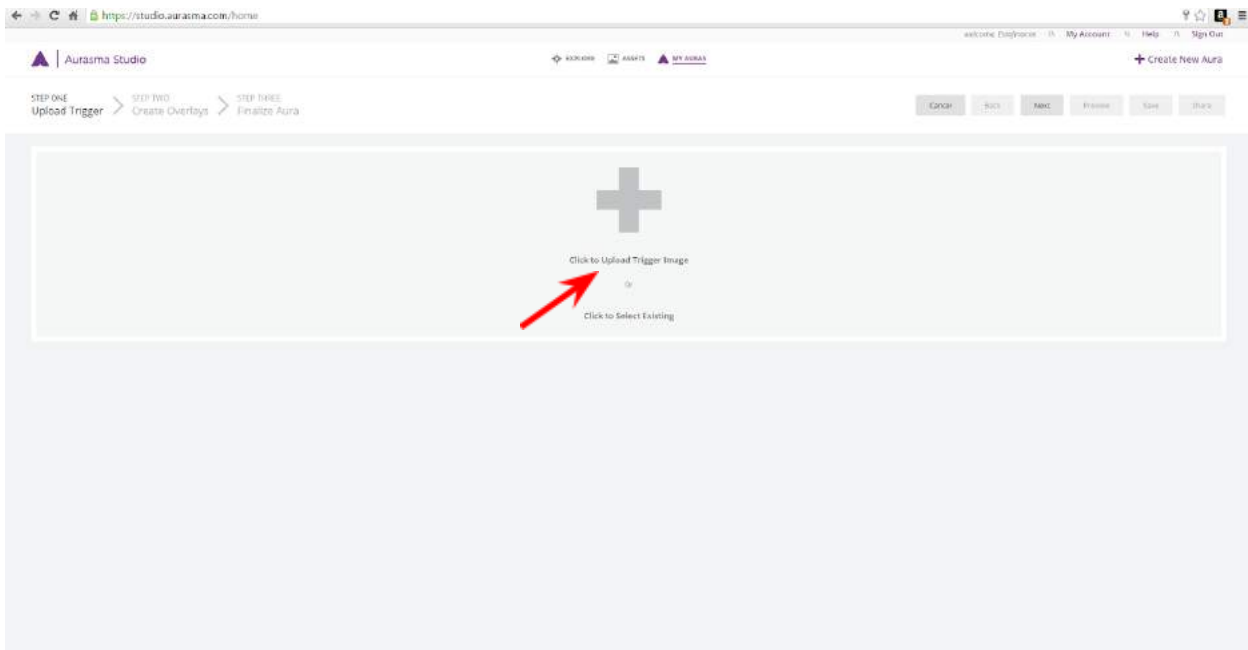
https://studio.aurasma.com/home

welcome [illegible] | My Account | Help | Sign Out

Aurasma Studio

EXPLORE ASSETS MY AURAS

+ Create New Aura

STEP ONE
Upload Trigger

STEP TWO
Create Overlays

STEP THREE
Finalize Aura

Cancel Back Next Preview Save Share

Click to Upload Trigger Image

Or

Click to Select Existing